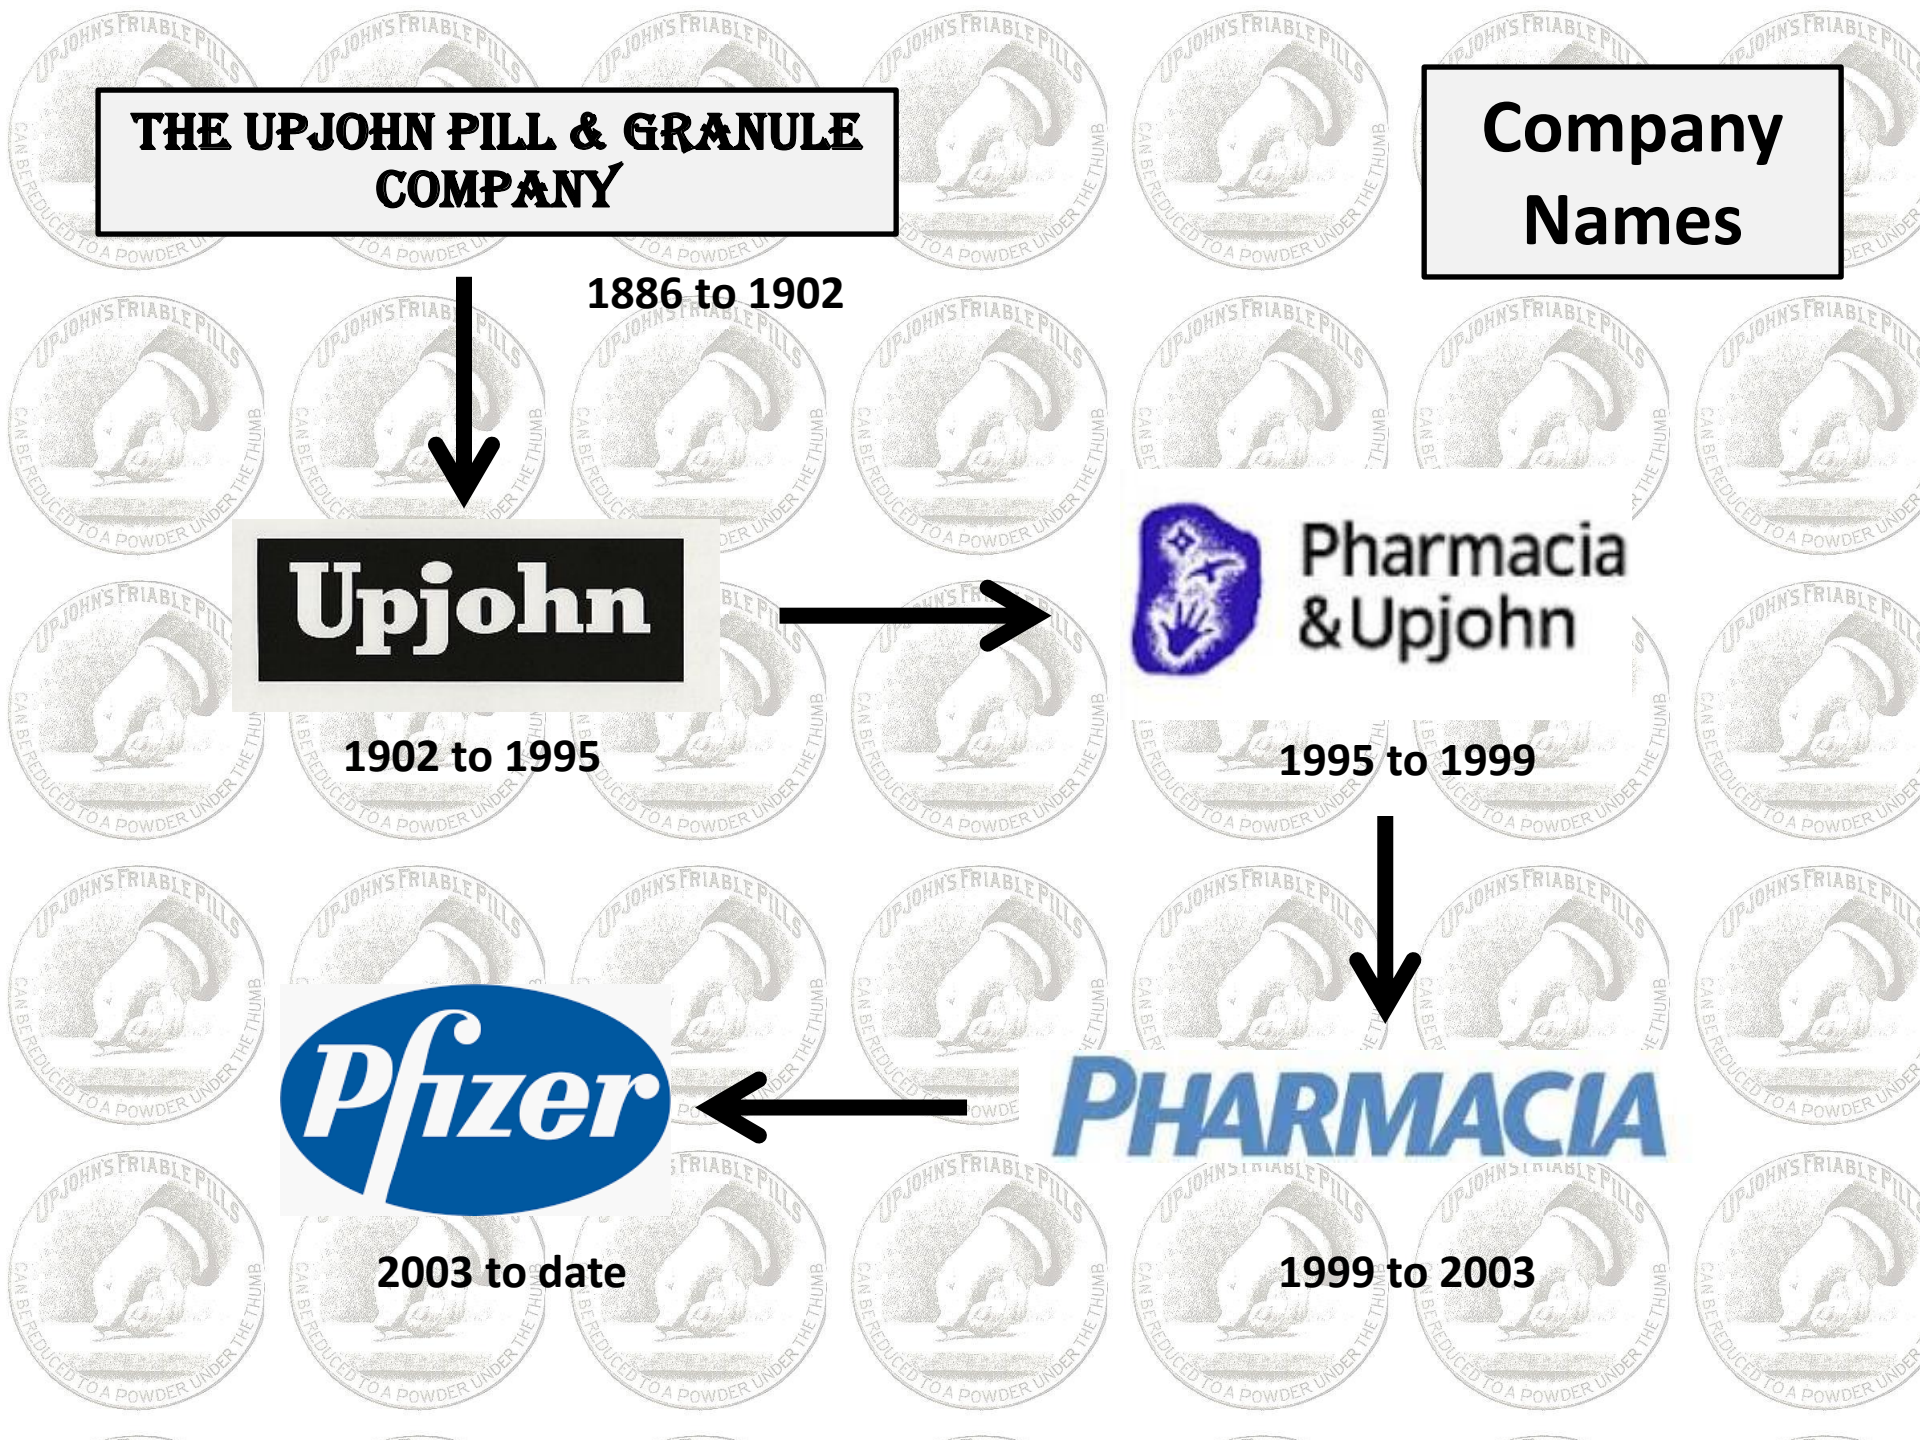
THE UPJOHN PILL & GRANULE COMPANY

Company Names

1886 to 1902

Upjohn

1902 to 1995

Pharmacia &Upjohn

1995 to 1999

PHARMACIA

1999 to 2003

Pfizer

2003 to date

UPJOHN'S FRIABLE PILLS CAN BE REDUCED TO A POWDER UNDER THE THUMB